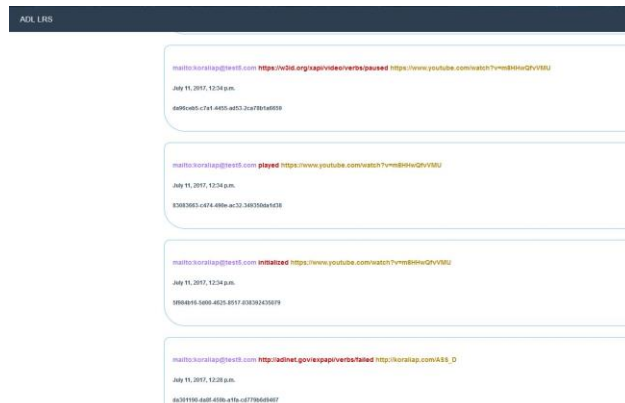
ADL LRS

mailto:koraliap@test5.com https://w3id.org/xapi/video/verbs/paused https://www.youtube.com/watch?v=m8HHwQfVVMU

July 11, 2017, 12:34 p.m.

da96ceb5-c7a1-4455-ad53-2ca78b1a6650

mailto:koraliap@test5.com played https://www.youtube.com/watch?v=m8HHwQfVVMU

July 11, 2017, 12:34 p.m.

83083663-c474-498e-ac32-349350da1d38

mailto:koraliap@test5.com initialized https://www.youtube.com/watch?v=m8HHwQfVVMU

July 11, 2017, 12:34 p.m.

5f984b16-5d00-4825-8517-038392435079

mailto:koraliap@test5.com http://adlnet.gov/expapi/verbs/failed http://koraliap.com/ASS_D

July 11, 2017, 12:28 p.m.

da301190-da8f-458b-a1fe-cd779b6d9407